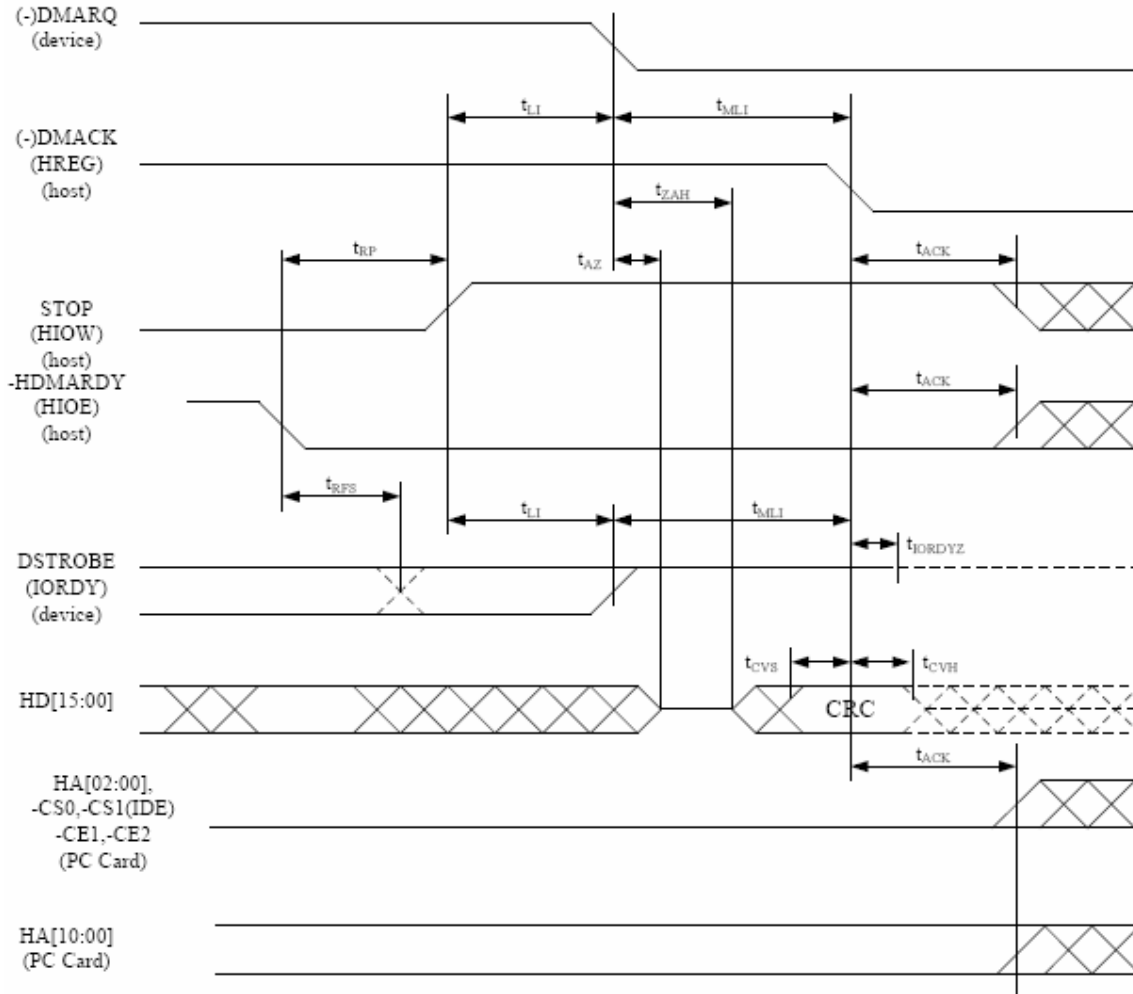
(-)DMARQ
(device)

$t_{LI}$

$t_{MLI}$

(-)DMACK
(HREG)
(host)

$t_{ZAH}$

$t_{RP}$

$t_{AZ}$

$t_{ACK}$

STOP
(HIOW)
(host)

-HDMARDY
(HIOE)
(host)

$t_{ACK}$

$t_{RFS}$

$t_{LI}$

$t_{MLI}$

$t_{IORDYZ}$

DSTROBE
(IORDY)
(device)

$t_{CVS}$

$t_{CVH}$

HD[15:00]

CRC

$t_{ACK}$

HA[02:00],
-CS0,-CS1(IDE)
-CE1,-CE2
(PC Card)

HA[10:00]
(PC Card)